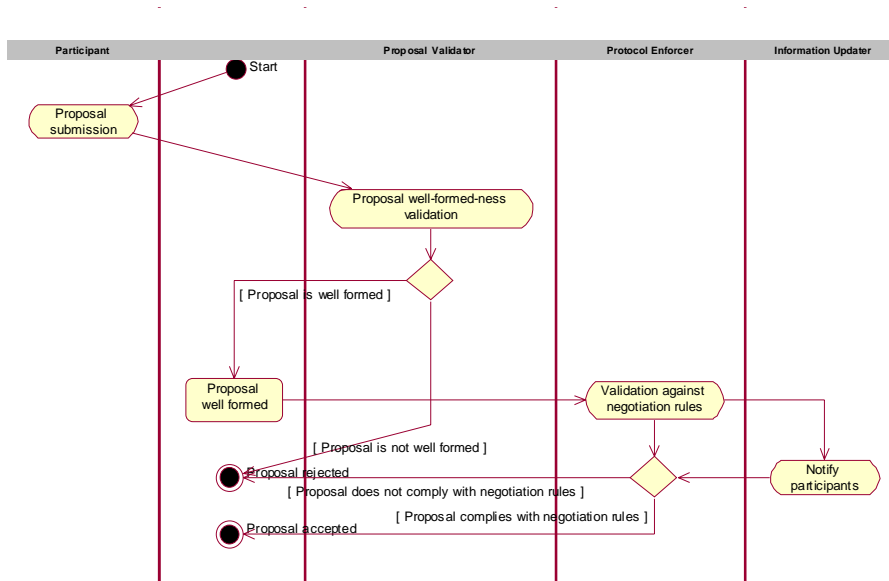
| Participant | Proposal Validator | Protocol Enforcer | Information Updater |
|---|---|---|---|

Start

Proposal submission

Proposal well-formed-ness validation

[ Proposal is well formed ]

Proposal well formed

Validation against negotiation rules

[ Proposal is not well formed ]

Proposal rejected

Notify participants

[ Proposal does not comply with negotiation rules ]

[ Proposal complies with negotiation rules ]

Proposal accepted